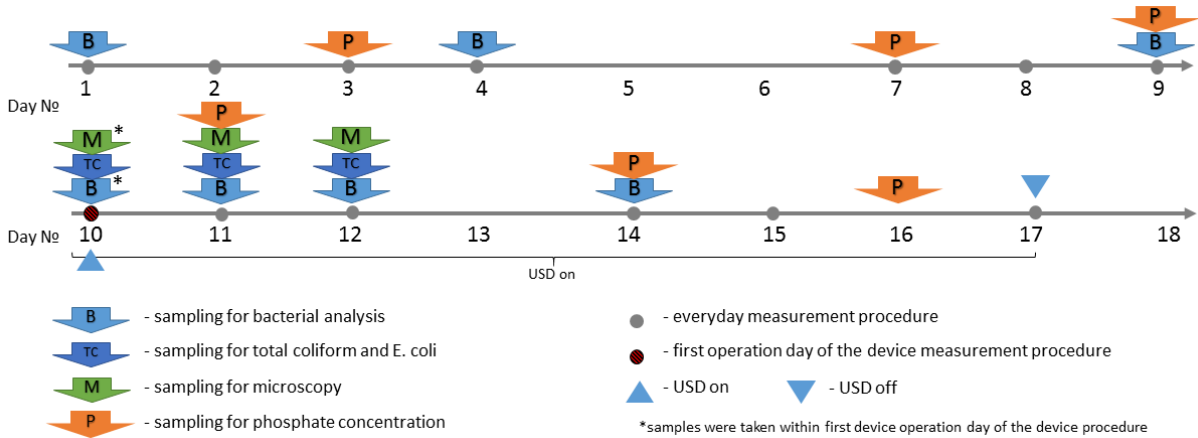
B
P
B
P
P
B
1
2
3
4
5
6
7
8
9
Day №

P
M *
M
M
TC
TC
TC
B *
B
B
P
B
P
10
11
12
13
14
15
16
17
18
Day №
USD on

B - sampling for bacterial analysis
TC - sampling for total coliform and E. coli
M - sampling for microscopy
P - sampling for phosphate concentration
- everyday measurement procedure
- first operation day of the device measurement procedure
- USD on
- USD off
*samples were taken within first device operation day of the device procedure